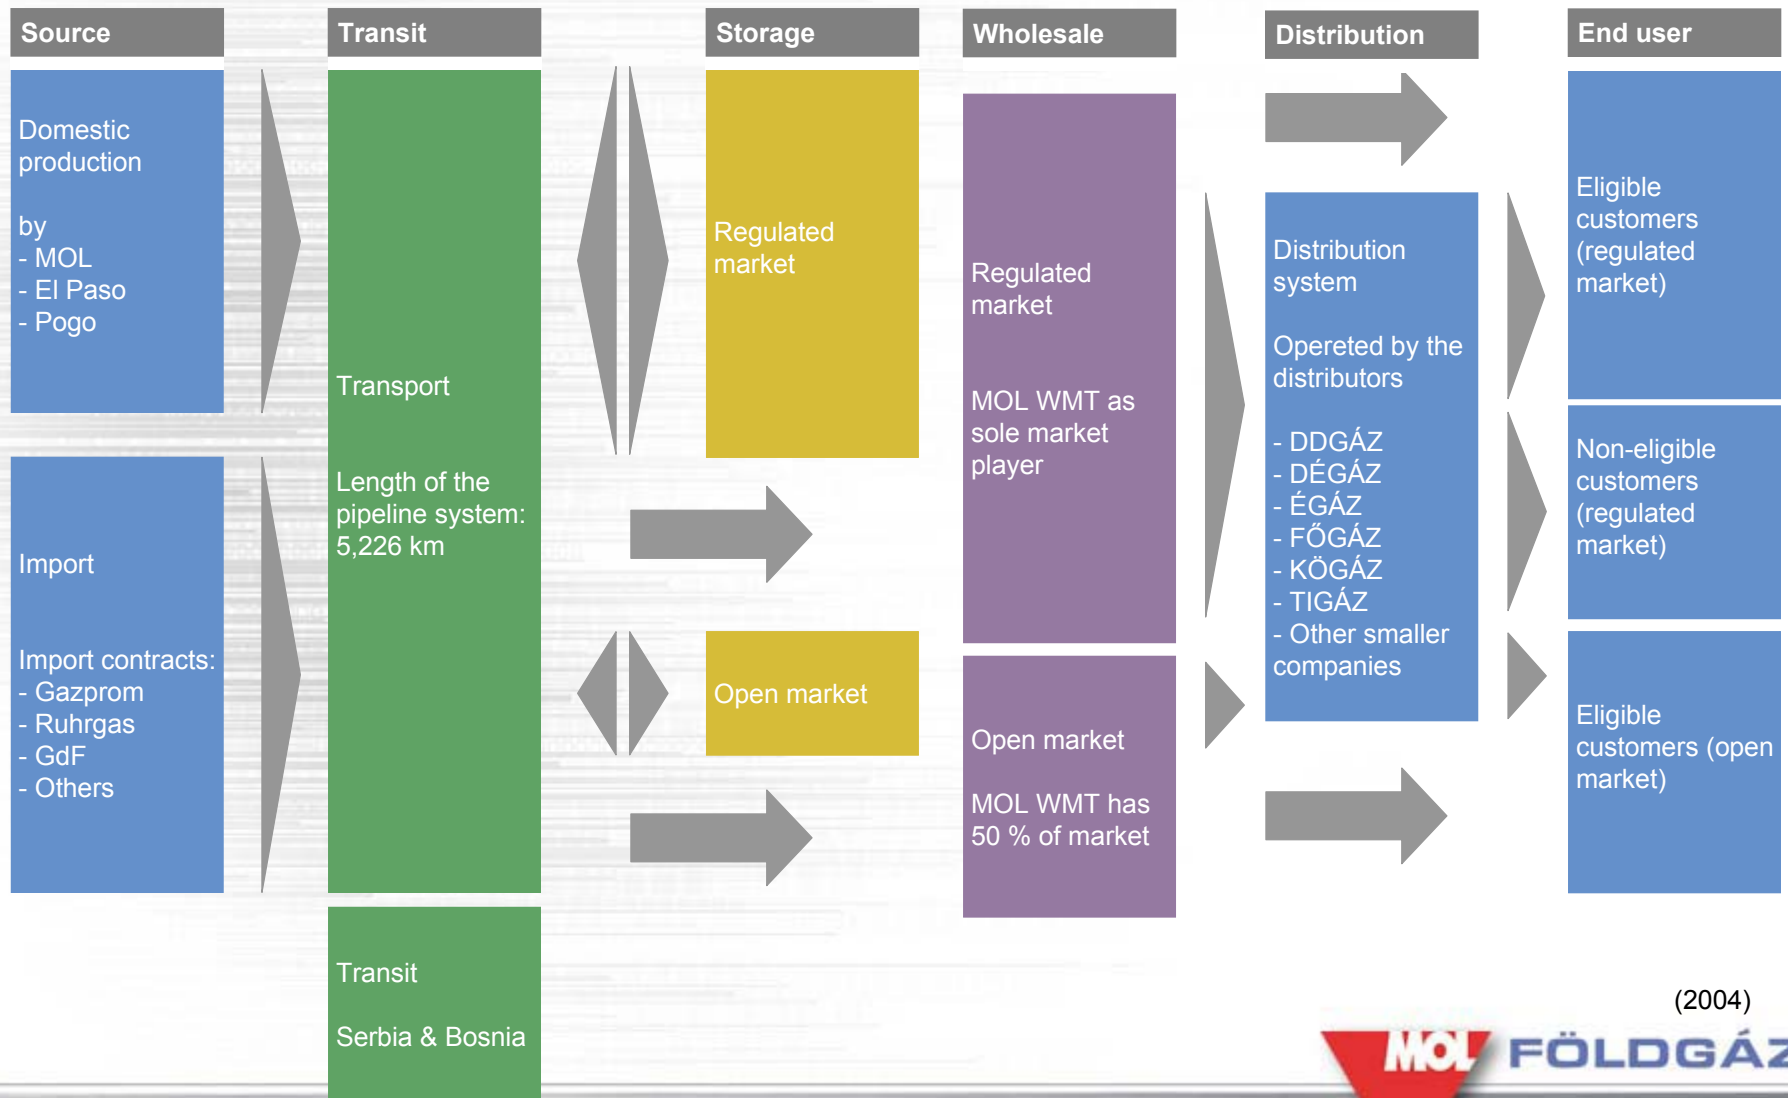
Source

Domestic production

by
- MOL
- El Paso
- Pogo

Import

Import contracts:
- Gazprom
- Ruhrgas
- GdF
- Others

Transit

Transport

Length of the pipeline system: 5,226 km

Transit

Serbia & Bosnia

Storage

Regulated market

Open market

Wholesale

Regulated market

MOL WMT as sole market player

Open market

MOL WMT has 50 % of market

Distribution

Distribution system

Opereted by the distributors

- DDGÁZ
- DÉGÁZ
- ÉGÁZ
- FŐGÁZ
- KÖGÁZ
- TIGÁZ
- Other smaller companies

End user

Eligible customers (regulated market)

Non-eligible customers (regulated market)

Eligible customers (open market)

(2004)

MOL FÖLDGÁZ